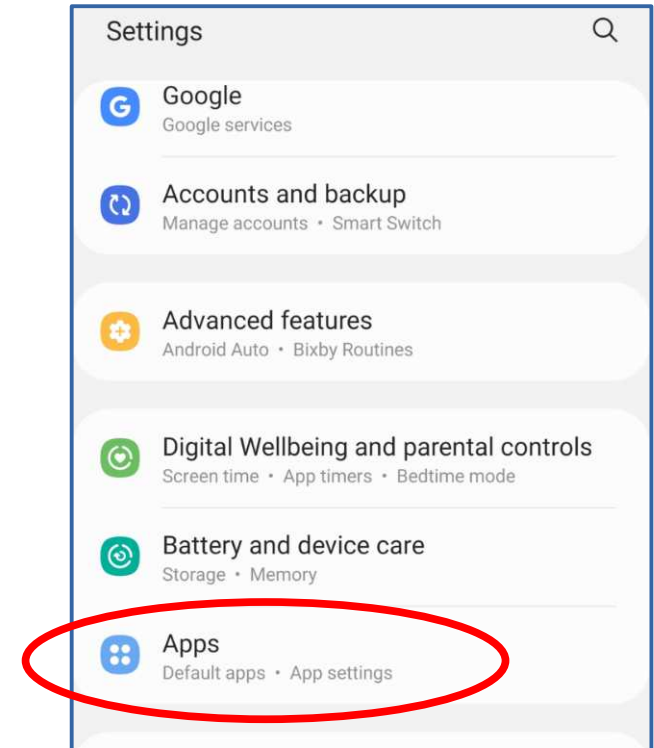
Settings

Google
Google services

Accounts and backup
Manage accounts • Smart Switch

Advanced features
Android Auto • Bixby Routines

Digital Wellbeing and parental controls
Screen time • App timers • Bedtime mode

Battery and device care
Storage • Memory

Apps
Default apps • App settings